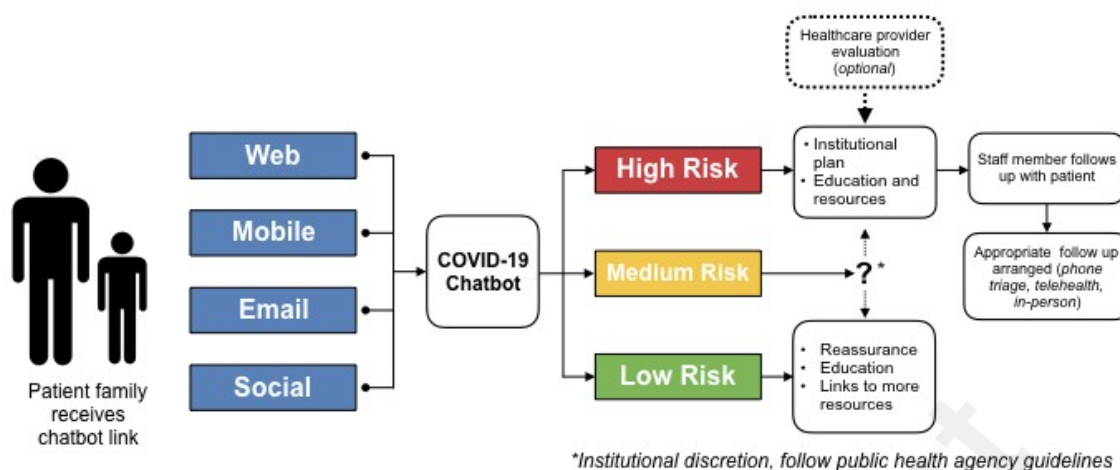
Patient family receives chatbot link

Web

Mobile

Email

Social

COVID-19 Chatbot

High Risk

Medium Risk

Low Risk

Healthcare provider evaluation (*optional*)

• Institutional plan
• Education and resources

?*

• Reassurance
• Education
• Links to more resources

Staff member follows up with patient

Appropriate follow up arranged (*phone triage, telehealth, in-person*)

*Institutional discretion, follow public health agency guidelines